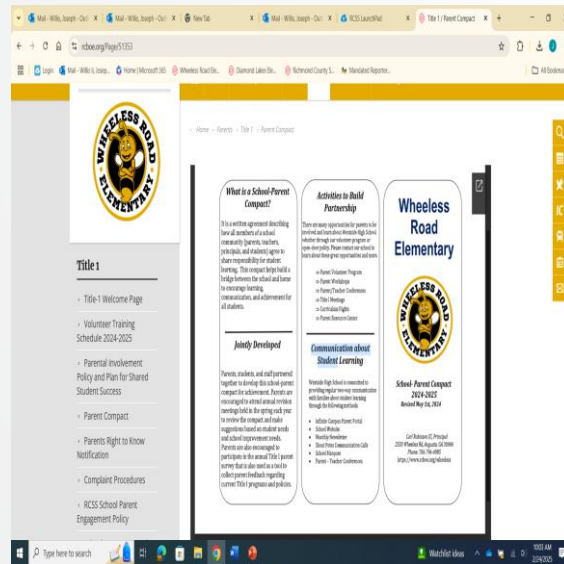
Mail - Willis, Joseph - Out | Mail - Willis, Joseph - Out | New Tab | Mail - Willis, Joseph - Out | RCSS LaunchPad | Title 1 / Parent Compact

rcboe.org/Page/51351

Login | Mail - Willis J. Josep... | Home | Microsoft 365 | Wheeless Road Ele... | Diamond Lakes Ele... | Richmond County S... | Mandated Reporter... | All Bookmarks

WHEELESS ROAD ELEMENTARY

Home › Parents › Title 1 › Parent Compact

Title 1

› Title-1 Welcome Page

› Volunteer Training Schedule 2024-2025

› Parental Involvement Policy and Plan for Shared Student Success

› Parent Compact

› Parents Right to Know Notification

› Complaint Procedures

› RCSS School Parent Engagement Policy

What is a School-Parent Compact?

It is a written agreement describing how all members of a school community (parents, teachers, principals, and students) agree to share responsibility for student learning. This compact helps build a bridge between the school and home to encourage learning, communication, and achievement for all students.

Jointly Developed

Parents, students, and staff partnered together to develop this school-parent compact for achievement. Parents are encouraged to attend annual revision meetings held in the spring each year to review the compact and make suggestions based on student needs and school improvement needs. Parents are also encouraged to participate in the annual Title I parent survey that is also used as a tool to collect parent feedback regarding current Title I programs and policies.

Activities to Build Partnership

There are many opportunities for parents to be involved and learn about Wheeless Road Elementary whether through our volunteer program or open-door policy. Please contact our school to learn about these great opportunities and more.

Parent Volunteer Program
Parent Workshops
Parent/Teacher Conferences
Title I Meetings
Curriculum Nights
Parent Resource Center

Communication about Student Learning

Wheeless Road High School is committed to providing regular two-way communication with families about student learning through the following methods:

Infinite Campus Parent Portal
School Website
Monthly Newsletter
Short Prime Communication Calls
School Marquee
Parent - Teacher Conferences

Wheeless Road Elementary

WHEELESS ROAD ELEMENTARY

School- Parent Compact 2024-2025
Revised May 1st, 2024

Carl Robinson III, Principal
2530 Wheeless Rd, Augusta, GA 30906
Phone: 706-796-4985
https://www.rcboe.org/wheeless

Type here to search

Watchlist ideas

10:03 AM
2/24/2025